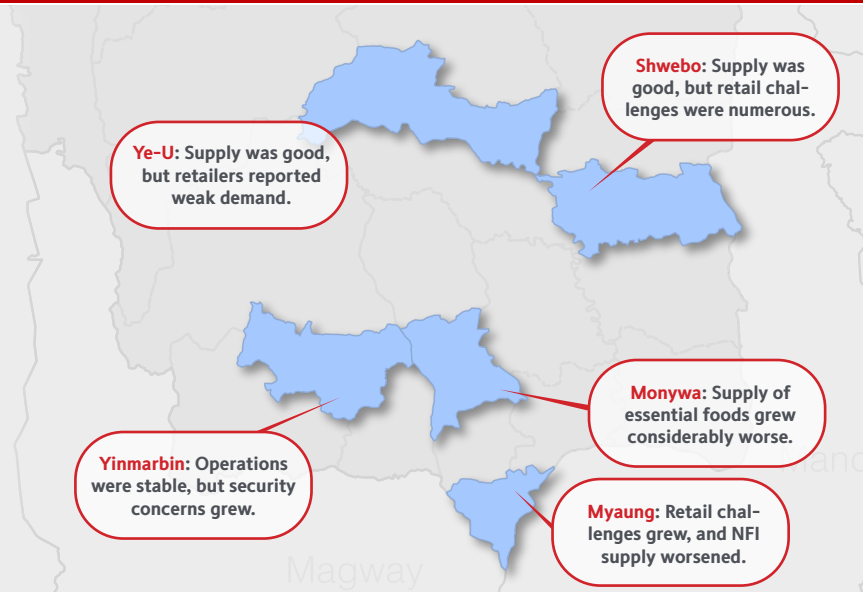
Shwebo: Supply was good, but retail challenges were numerous.

Ye-U: Supply was good, but retailers reported weak demand.

Monywa: Supply of essential foods grew considerably worse.

Yinmarbin: Operations were stable, but security concerns grew.

Myaung: Retail challenges grew, and NFI supply worsened.

Magway

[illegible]